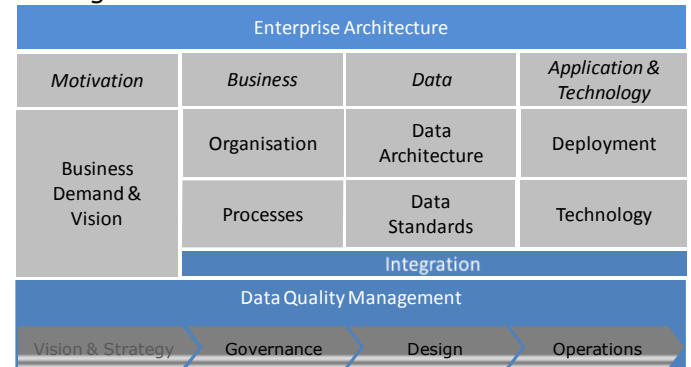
Enterprise Architecture

| Motivation | Business | Data | Application & Technology |
|---|---|---|---|
| Business Demand & Vision | Organisation | Data Architecture | Deployment |
| | Processes | Data Standards | Technology |

Integration

Data Quality Management

Vision & Strategy
Governance
Design
Operations